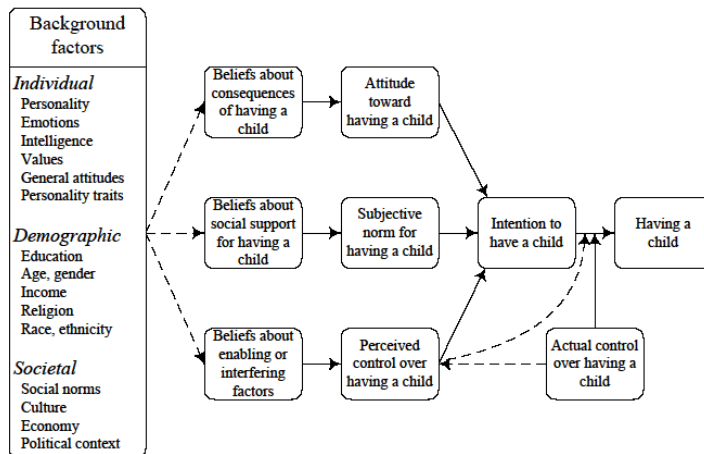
Background factors

Individual
Personality
Emotions
Intelligence
Values
General attitudes
Personality traits

Demographic
Education
Age, gender
Income
Religion
Race, ethnicity

Societal
Social norms
Culture
Economy
Political context

Beliefs about consequences of having a child

Attitude toward having a child

Beliefs about social support for having a child

Subjective norm for having a child

Beliefs about enabling or interfering factors

Perceived control over having a child

Intention to have a child

Having a child

Actual control over having a child